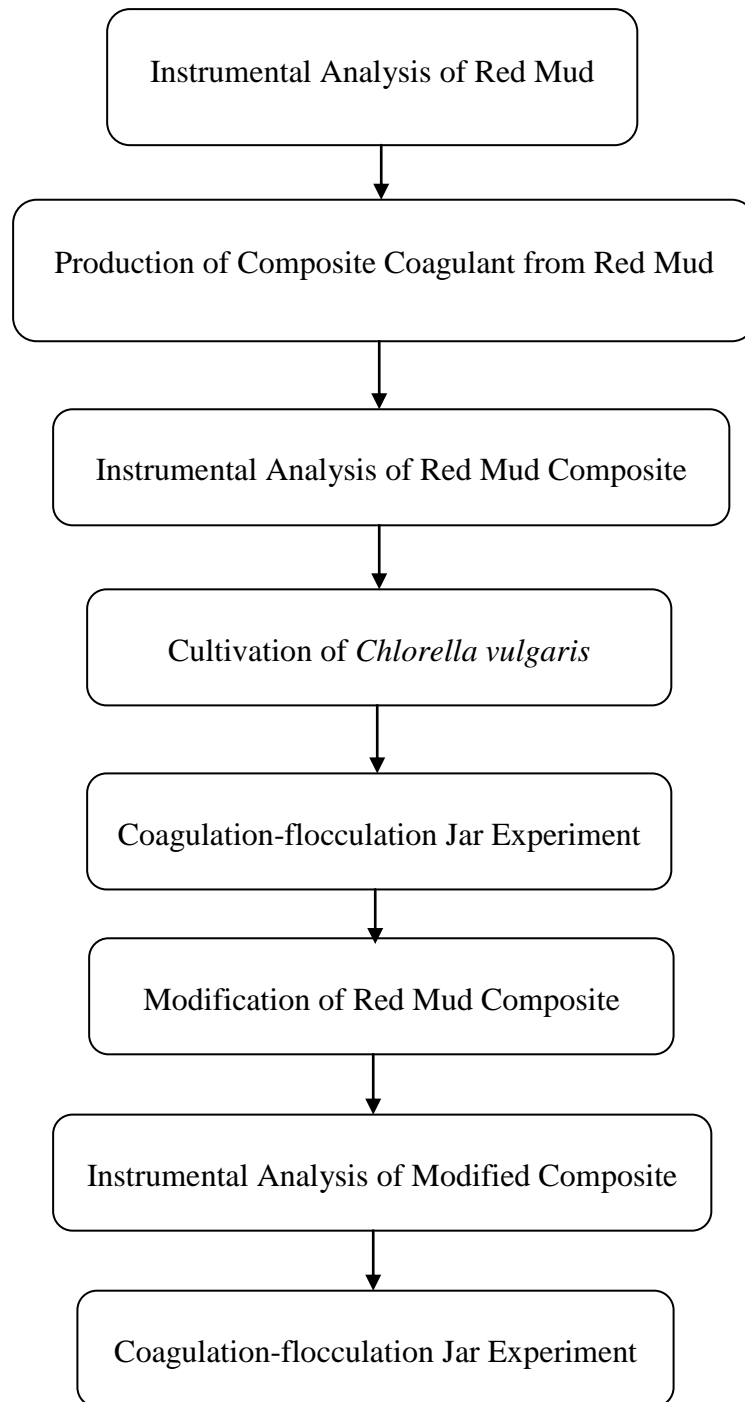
Instrumental Analysis of Red Mud

Production of Composite Coagulant from Red Mud

Instrumental Analysis of Red Mud Composite

Cultivation of Chlorella vulgaris

Coagulation-flocculation Jar Experiment

Modification of Red Mud Composite

Instrumental Analysis of Modified Composite

Coagulation-flocculation Jar Experiment